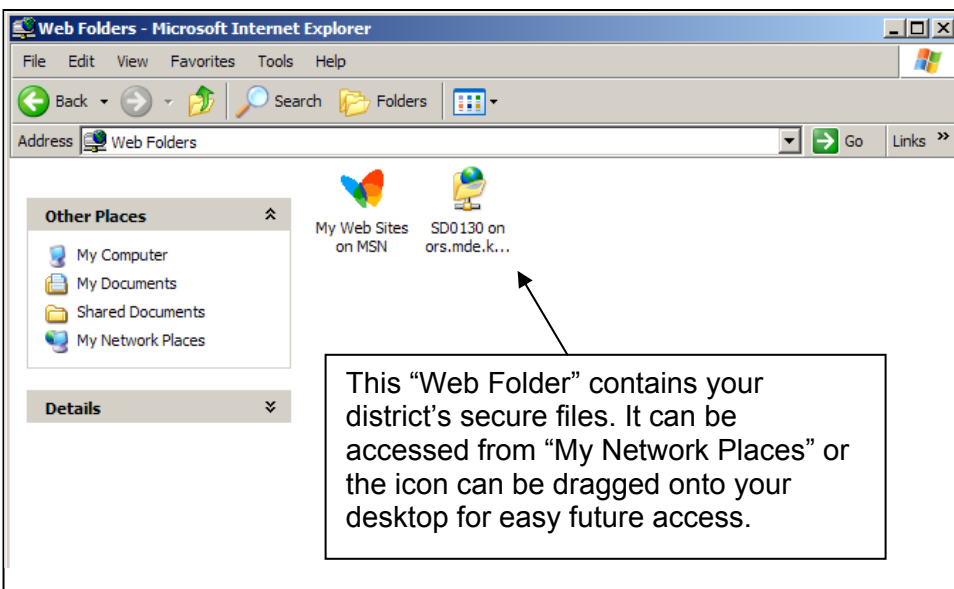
Web Folders - Microsoft Internet Explorer

File Edit View Favorites Tools Help

Back Search Folders

Address Web Folders Go Links »

Other Places

My Computer
My Documents
Shared Documents
My Network Places

Details

My Web Sites on MSN

SD0130 on ors.mde.k...

This “Web Folder” contains your district’s secure files. It can be accessed from “My Network Places” or the icon can be dragged onto your desktop for easy future access.